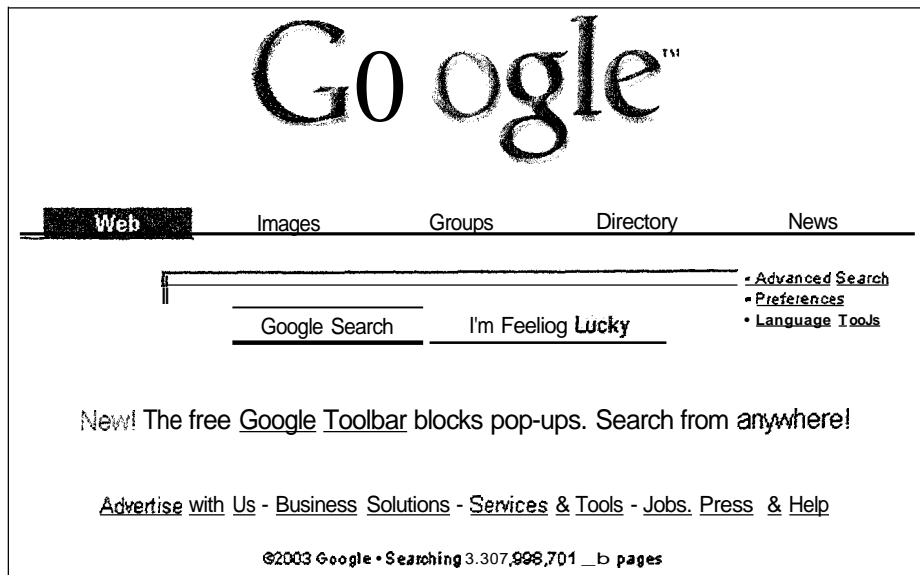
G0 ogle™

Web Images Groups Directory News

• Advanced Search
• Preferences
• Language TooJs

Google Search I'm Feeliog Lucky

New! The free Google Toolbar blocks pop-ups. Search from anywhere!

Advertise with Us - Business Solutions - Services & Tools - Jobs. Press & Help

©2003 Google • Searching 3.307,998,701 _b pages